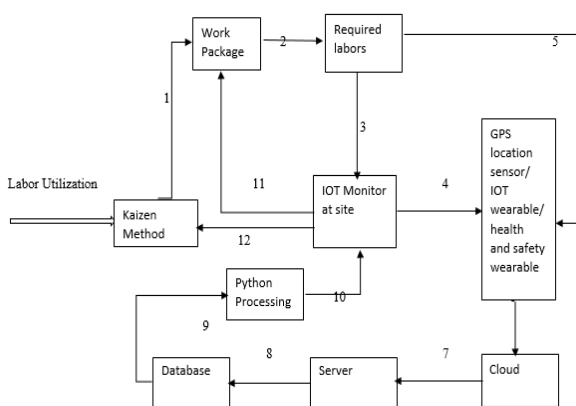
Work Package
2
Required labors
5
1
3
Labor Utilization
11
IOT Monitor at site
4
GPS location sensor/ IOT wearable/ health and safety wearable
Kaizen Method
12
Python Processing
10
9
8
7
Database
Server
Cloud